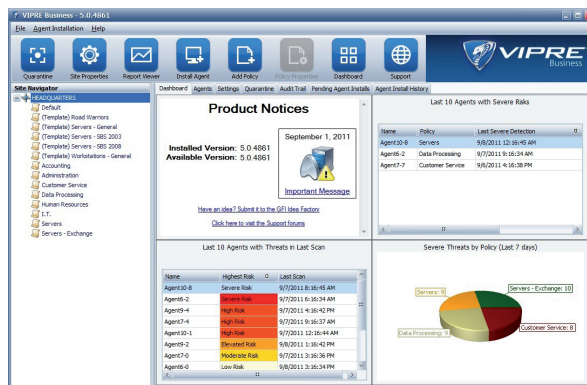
VIPRE Business - 5.0.4861

File Agent Installation Help

Quarantine Site Properties Report Viewer Install Agent Add Policy Policy Properties Dashboard Support

VIPRE Business

Site Navigator

HEADQUARTERS
Default
(Template) Road Warriors
(Template) Servers - General
(Template) Servers - SBS 2003
(Template) Servers - SBS 2008
(Template) Workstations - General
Accounting
Administration
Customer Service
Data Processing
Human Resources
I.T.
Servers
Servers - Exchange

Dashboard Agents Settings Quarantine Audit Trail Pending Agent Installs Agent Install History

Product Notices

Installed Version: 5.0.4861
Available Version: 5.0.4861

September 1, 2011

Important Message

Have an idea? Submit it to the GFI Idea Factory
Click here to visit the Support forums

Last 10 Agents with Severe Risks

| Name | Policy | Last Severe Detection |
|---|---|---|
| Agent10-8 | Servers | 9/8/2011 12:16:45 AM |
| Agent6-2 | Data Processing | 9/7/2011 9:16:34 AM |
| Agent7-7 | Customer Service | 9/6/2011 4:16:38 PM |

Last 10 Agents with Threats in Last Scan

| Name | Highest Risk | Last Scan |
|---|---|---|
| Agent10-8 | Severe Risk | 9/7/2011 8:16:45 AM |
| Agent6-2 | Severe Risk | 9/7/2011 6:16:34 AM |
| Agent9-4 | High Risk | 9/7/2011 4:16:42 PM |
| Agent7-4 | High Risk | 9/7/2011 9:16:37 AM |
| Agent10-1 | High Risk | 9/7/2011 12:16:44 AM |
| Agent9-2 | Elevated Risk | 9/8/2011 1:16:42 PM |
| Agent7-0 | Moderate Risk | 9/7/2011 3:16:36 PM |
| Agent6-0 | Low Risk | 9/8/2011 3:16:34 PM |

Severe Threats by Policy (Last 7 days)

Servers: 9
Servers - Exchange: 10
Data Processing: 9
Customer Service: 8